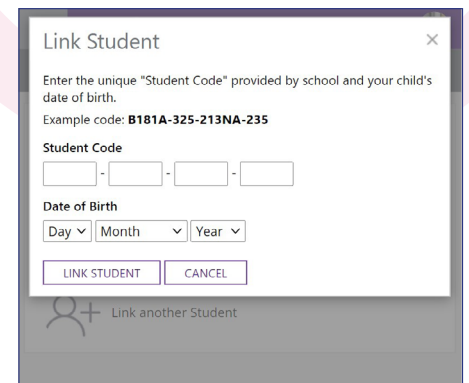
Link Student

×

Enter the unique "Student Code" provided by school and your child's date of birth.

Example code: **B181A-325-213NA-235**

**Student Code**

- - -

**Date of Birth**

Day Month Year

LINK STUDENT CANCEL

Link another Student